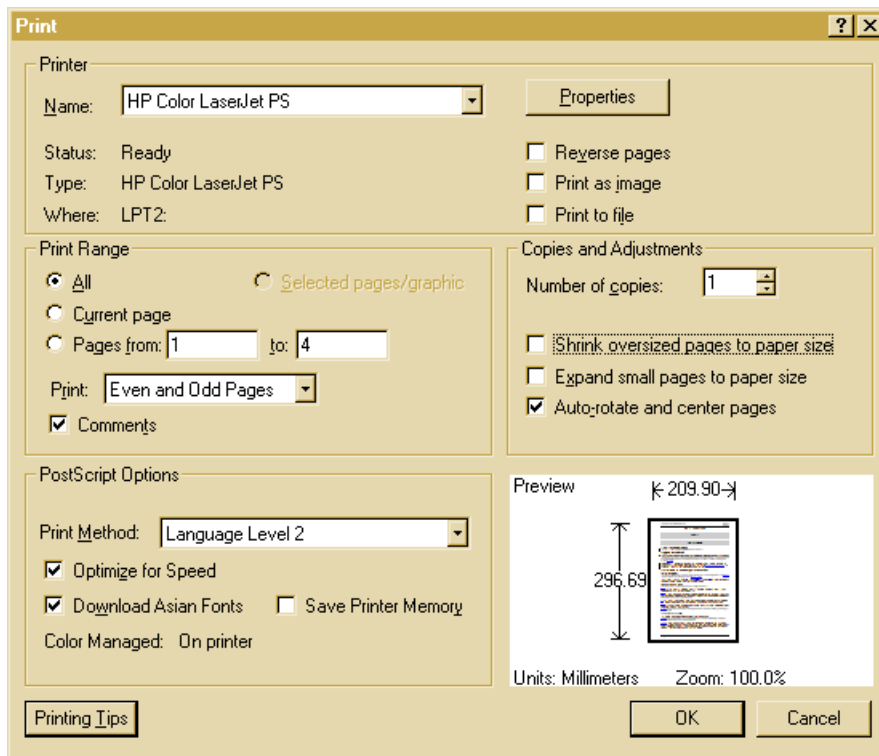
Print

?

Printer

Name: HP Color LaserJet PS

Properties

Status: Ready

Type: HP Color LaserJet PS

Where: LPT2:

Reverse pages

Print as image

Print to file

Print Range

All

Selected pages/graphic

Current page

Pages from: 1 to: 4

Print: Even and Odd Pages

Comments

Copies and Adjustments

Number of copies: 1

Shrink oversized pages to paper size

Expand small pages to paper size

Auto-rotate and center pages

PostScript Options

Print Method: Language Level 2

Optimize for Speed

Download Asian Fonts

Save Printer Memory

Color Managed: On printer

Preview

209.90

296.69

Units: Millimeters

Zoom: 100.0%

Printing Tips

OK

Cancel